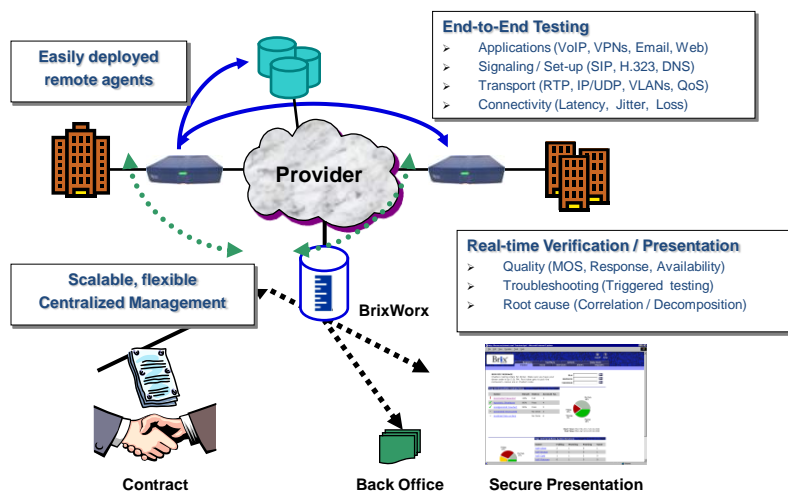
Easily deployed remote agents

End-to-End Testing
Applications (VoIP, VPNs, Email, Web)
Signaling / Set-up (SIP, H.323, DNS)
Transport (RTP, IP/UDP, VLANs, QoS)
Connectivity (Latency, Jitter, Loss)

Provider

Real-time Verification / Presentation
Quality (MOS, Response, Availability)
Troubleshooting (Triggered testing)
Root cause (Correlation / Decomposition)

Scalable, flexible Centralized Management

BrixWorx

Contract

Back Office

Secure Presentation